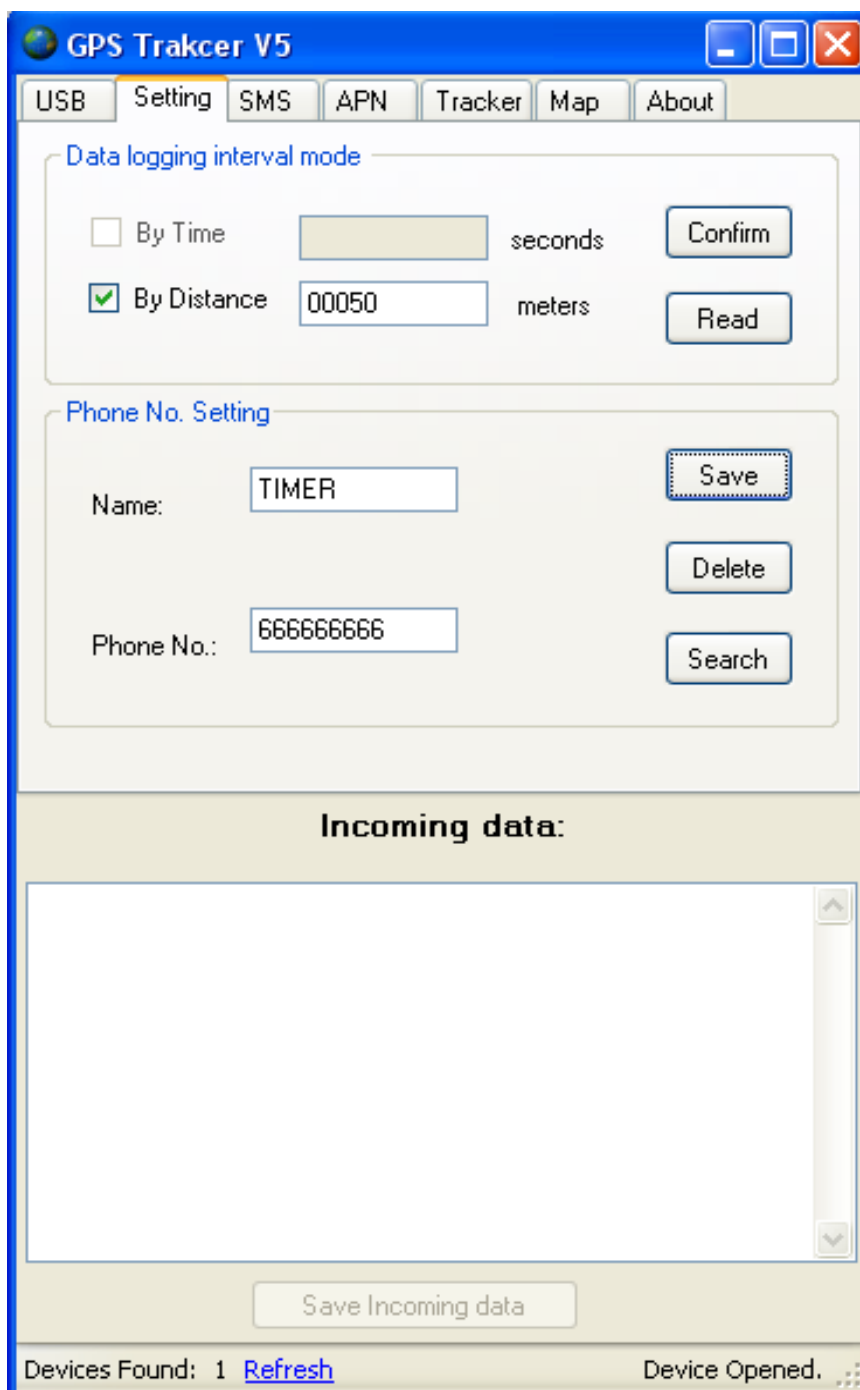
GPS Trakcer V5

USB Setting SMS APN Tracker Map About

Data logging interval mode

By Time seconds Confirm

By Distance 00050 meters Read

Phone No. Setting

Name: TIMER Save

Delete

Phone No.: 666666666 Search

Incoming data:

Save Incoming data

Devices Found: 1 Refresh Device Opened.